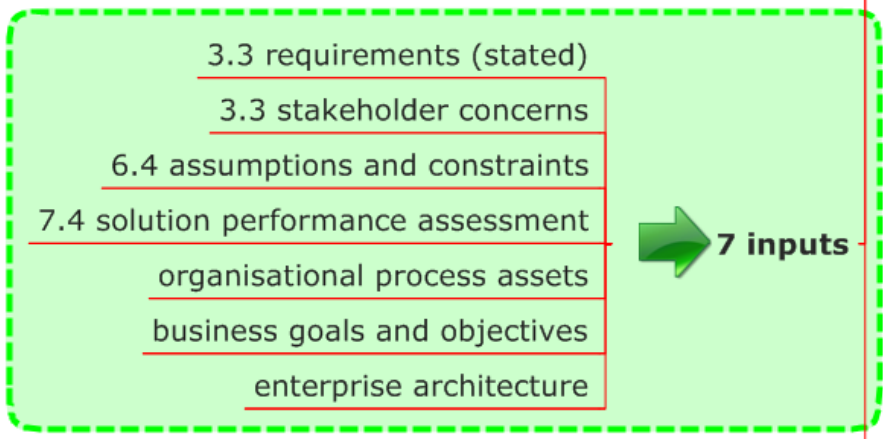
3.3 requirements (stated)
3.3 stakeholder concerns
6.4 assumptions and constraints
7.4 solution performance assessment
organisational process assets
business goals and objectives
enterprise architecture

7 inputs